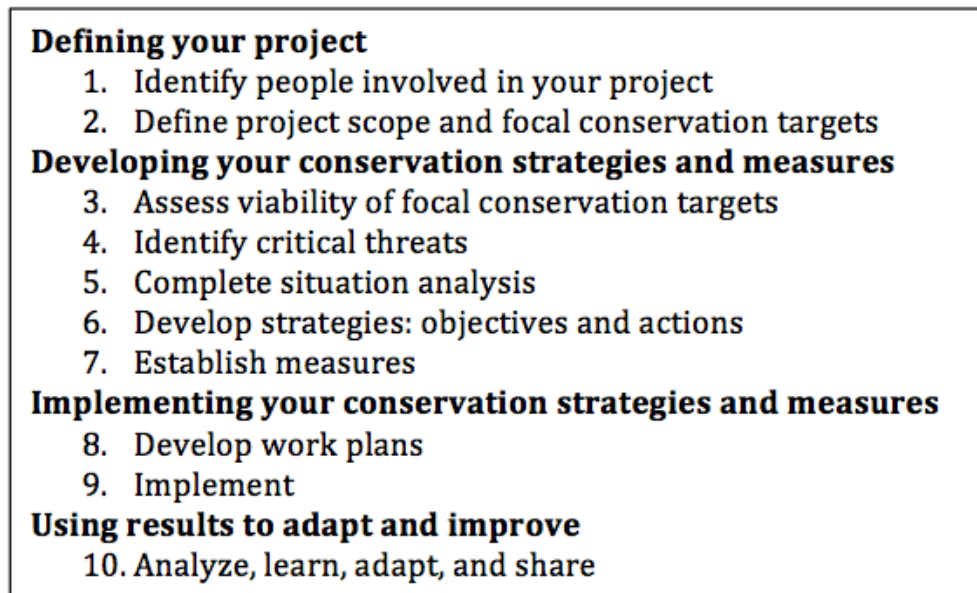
**Defining your project**
1. Identify people involved in your project
2. Define project scope and focal conservation targets

**Developing your conservation strategies and measures**
3. Assess viability of focal conservation targets
4. Identify critical threats
5. Complete situation analysis
6. Develop strategies: objectives and actions
7. Establish measures

**Implementing your conservation strategies and measures**
8. Develop work plans
9. Implement

**Using results to adapt and improve**
10. Analyze, learn, adapt, and share